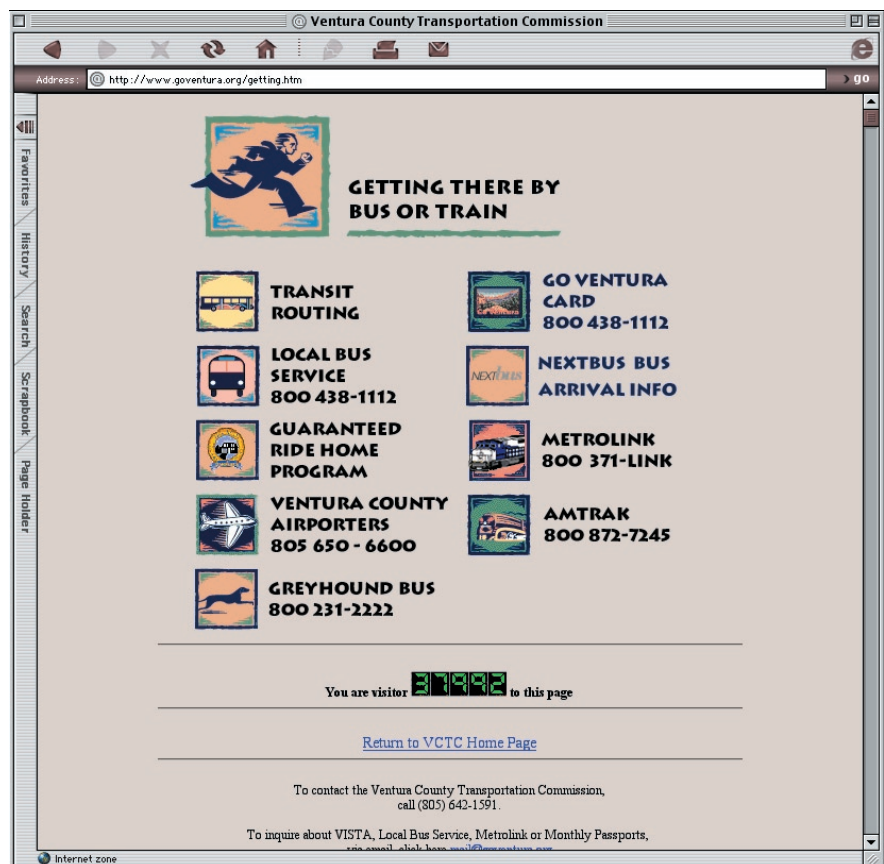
Ventura County Transportation Commission

Address: http://www.goventura.org/getting.htm

go

Favorites History Search Scrapbook Page Holder

GETTING THERE BY BUS OR TRAIN

TRANSIT ROUTING

GO VENTURA CARD 800 438-1112

LOCAL BUS SERVICE 800 438-1112

NEXTBUS BUS ARRIVAL INFO

GUARANTEED RIDE HOME PROGRAM

METROLINK 800 371-LINK

VENTURA COUNTY AIRPORTERS 805 650 - 6600

AMTRAK 800 872-7245

GREYHOUND BUS 800 231-2222

You are visitor 37992 to this page

Return to VCTC Home Page

To contact the Ventura County Transportation Commission, call (805) 642-1591.

To inquire about VISTA, Local Bus Service, Metrolink or Monthly Passports, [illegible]

Internet zone